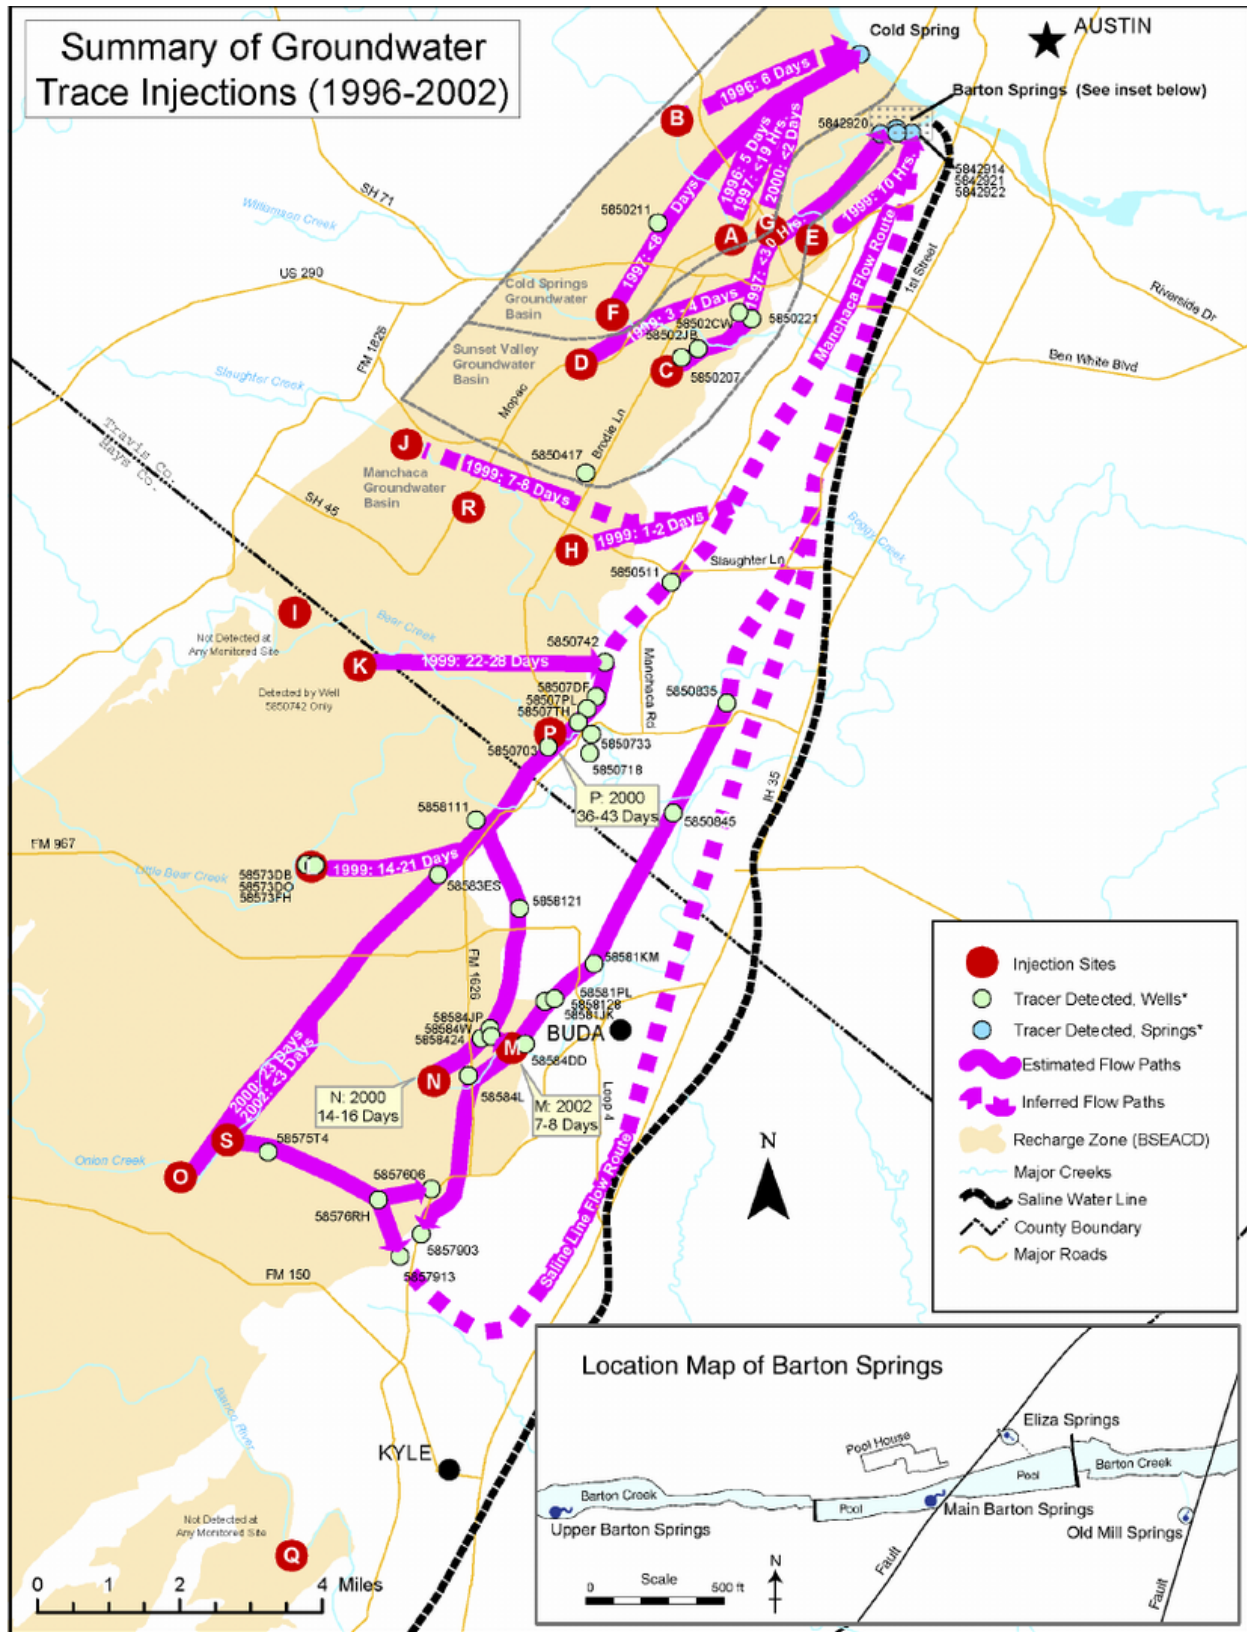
Summary of Groundwater Trace Injections (1996-2002)

Cold Spring
AUSTIN
Barton Springs (See inset below)
5842920
5842914
5842921
5842922
1996: 6 Days
B
1996: 5 Days
1997: <19 Hrs.
2000: <2 Days
1997: <8 Days
5850211
A
G
1997: <30 Hrs.
E
1999: 10 Hrs.
SH 71
Williamson Creek
US 290
Cold Springs Groundwater Basin
F
1999: 3-4 Days
5850221
5850 2CW
58502JB
Sunset Valley Groundwater Basin
D
C
5850207
FM 1826
Slaughter Creek
Mopac
Brodie Ln
Manchaca Flow Route
1st Street
Riverside Dr
Ben White Blvd
Travis Co.
Hays Co.
J
5850417
Manchaca Groundwater Basin
1999: 7-8 Days
SH 45
R
H
1999: 1-2 Days
Slaughter Ln
Boggy Creek
5850511
I
Bear Creek
Not Detected at Any Monitored Site
K
1999: 22-28 Days
5850742
Manchaca Rd
Detected by Well 5850742 Only
58507DF
58507PL
58507TH
5850835
P
5850703
5850733
5850718
P: 2000
36-43 Days
5858111
5850845
IH 35
FM 967
Little Bear Creek
58573DB
58573DO
58573FH
L
1999: 14-21 Days
58583ES
5858121
FM 1626
58581KM
58581PL
5858128
58581JK
58584JP
58584W
5858424
M
BUDA
58584DD
N
N: 2000
14-16 Days
58584L
M: 2002
7-8 Days
Loop 4
2000: 23 Days
2002: <3 Days
S
58575T4
Onion Creek
O
5857606
58576RH
5857903
5857913
Saline Line Flow Route
FM 150
N

Injection Sites
Tracer Detected, Wells*
Tracer Detected, Springs*
Estimated Flow Paths
Inferred Flow Paths
Recharge Zone (BSEACD)
Major Creeks
Saline Water Line
County Boundary
Major Roads

Blanco River
KYLE
Not Detected at Any Monitored Site
Q
0 1 2 4 Miles

Location Map of Barton Springs
Eliza Springs
Pool House
Pool
Barton Creek
Barton Creek
Pool
Main Barton Springs
Upper Barton Springs
Old Mill Springs
Scale
0 500 ft
N
Fault
Fault